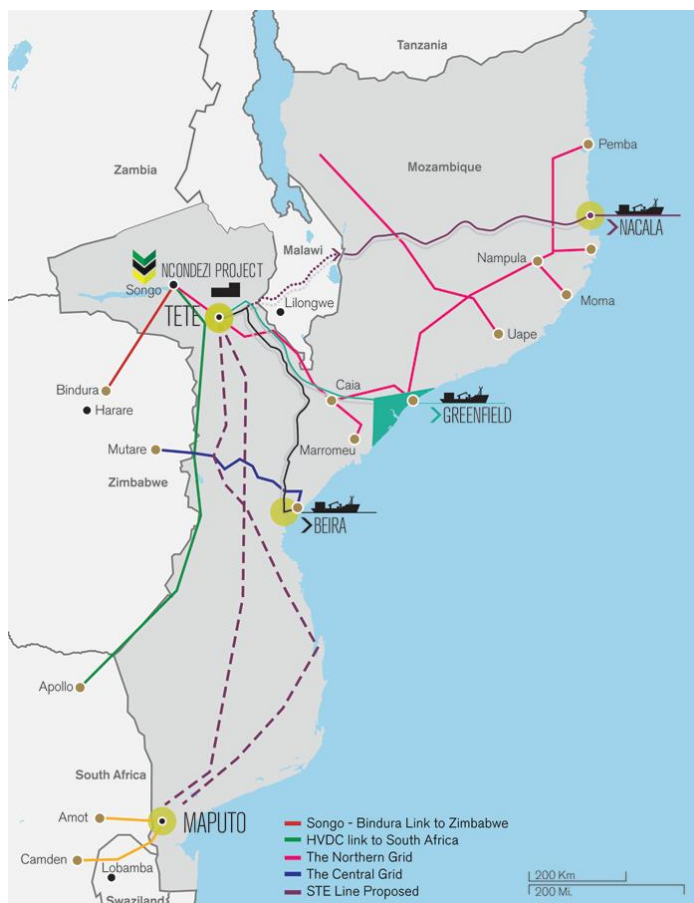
Tanzania

Zambia

Mozambique

Pemba

NACALA

Malawi

NCONDEZI PROJECT

Songo

Lilongwe

Nampula

Moma

TETE

Uape

Bindura

Harare

Caia

GREENFIELD

Mutare

Marromeu

Zimbabwe

BEIRA

Apollo

South Africa

Amot

MAPUTO

Camden

Lobamba

Swaziland

Songo - Bindura Link to Zimbabwe
HVDC link to South Africa
The Northern Grid
The Central Grid
STE Line Proposed

200 Km
200 Mi